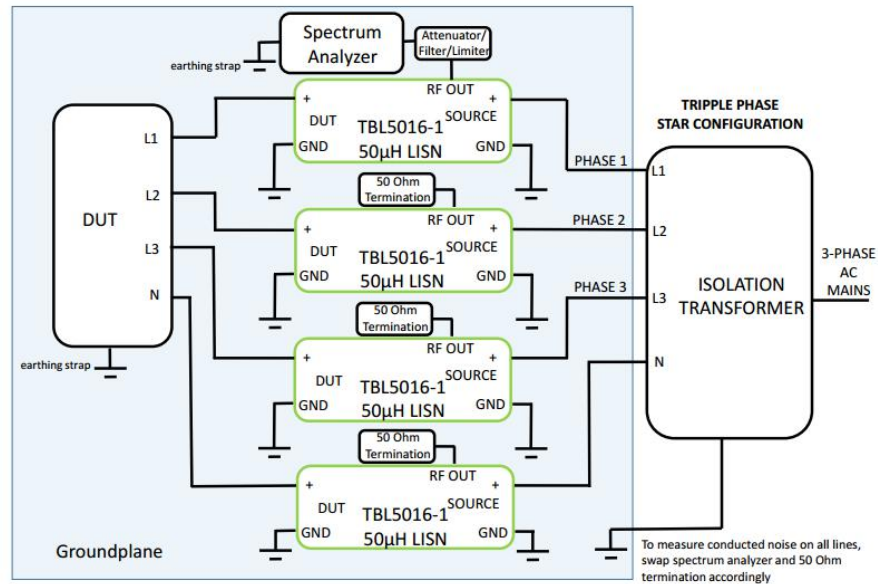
Spectrum Analyzer

earthing strap

Attenuator/ Filter/Limiter

RF OUT

+ DUT GND

TBL5016-1 50µH LISN

+ SOURCE GND

TRIPPLE PHASE STAR CONFIGURATION

DUT

L1

L2

L3

N

PHASE 1

50 Ohm Termination

RF OUT

+ DUT GND

TBL5016-1 50µH LISN

+ SOURCE GND

PHASE 2

50 Ohm Termination

RF OUT

+ DUT GND

TBL5016-1 50µH LISN

+ SOURCE GND

PHASE 3

50 Ohm Termination

RF OUT

+ DUT GND

TBL5016-1 50µH LISN

+ SOURCE GND

earthing strap

L1

L2

L3

N

ISOLATION TRANSFORMER

3-PHASE AC MAINS

Groundplane

To measure conducted noise on all lines, swap spectrum analyzer and 50 Ohm termination accordingly